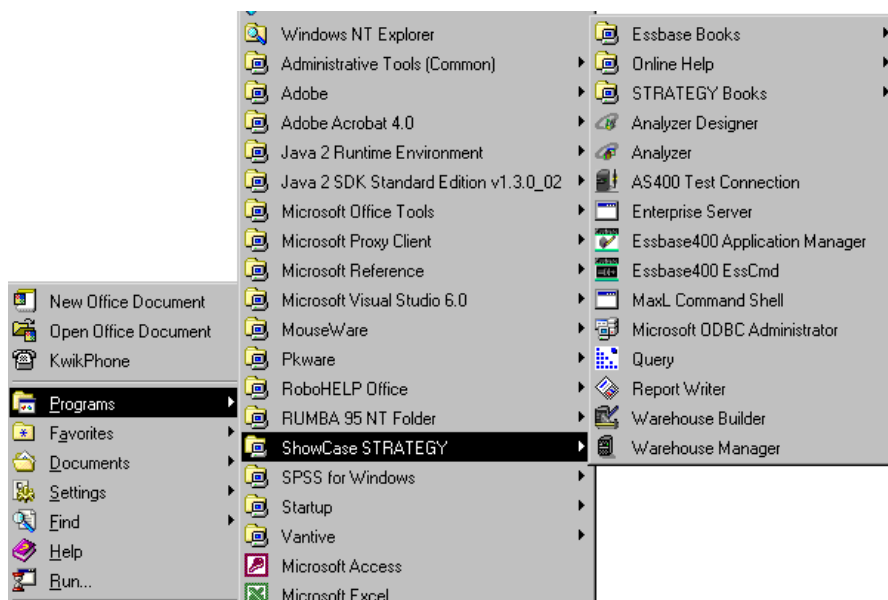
New Office Document
Open Office Document
KwikPhone
Programs
Favorites
Documents
Settings
Find
Help
Run...

Windows NT Explorer
Administrative Tools (Common)
Adobe
Adobe Acrobat 4.0
Java 2 Runtime Environment
Java 2 SDK Standard Edition v1.3.0_02
Microsoft Office Tools
Microsoft Proxy Client
Microsoft Reference
Microsoft Visual Studio 6.0
MouseWare
Pkware
RoboHELP Office
RUMBA 95 NT Folder
ShowCase STRATEGY
SPSS for Windows
Startup
Vantive
Microsoft Access
Microsoft Excel

Essbase Books
Online Help
STRATEGY Books
Analyzer Designer
Analyzer
AS400 Test Connection
Enterprise Server
Essbase400 Application Manager
Essbase400 EssCmd
MaxL Command Shell
Microsoft ODBC Administrator
Query
Report Writer
Warehouse Builder
Warehouse Manager